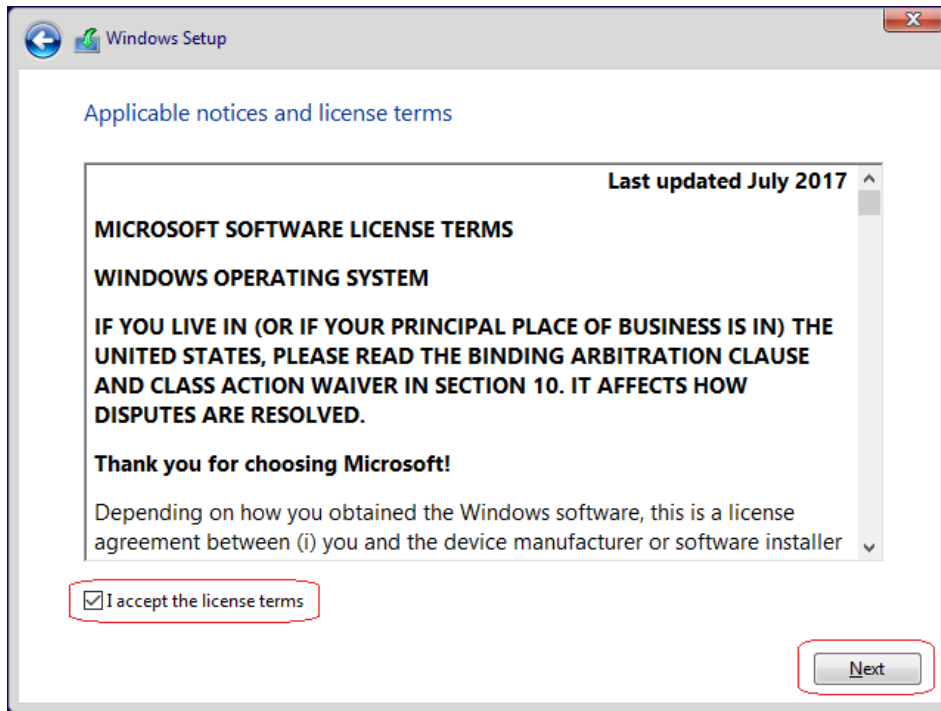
Windows Setup

Applicable notices and license terms

Last updated July 2017

MICROSOFT SOFTWARE LICENSE TERMS

WINDOWS OPERATING SYSTEM

IF YOU LIVE IN (OR IF YOUR PRINCIPAL PLACE OF BUSINESS IS IN) THE UNITED STATES, PLEASE READ THE BINDING ARBITRATION CLAUSE AND CLASS ACTION WAIVER IN SECTION 10. IT AFFECTS HOW DISPUTES ARE RESOLVED.

Thank you for choosing Microsoft!

Depending on how you obtained the Windows software, this is a license agreement between (i) you and the device manufacturer or software installer

I accept the license terms

Next